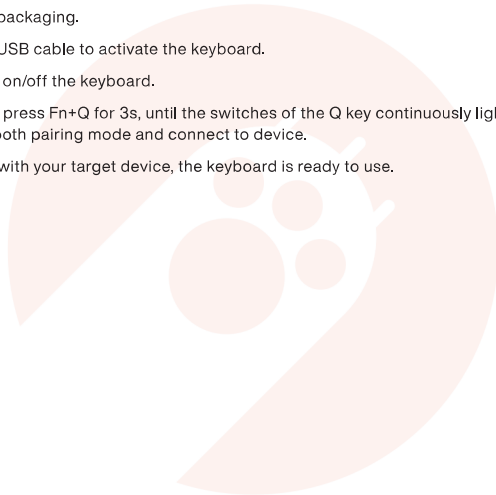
packaging.

USB cable to activate the keyboard.

on/off the keyboard.

press Fn+Q for 3s, until the switches of the Q key continuously ligh
ooth pairing mode and connect to device.

with your target device, the keyboard is ready to use.